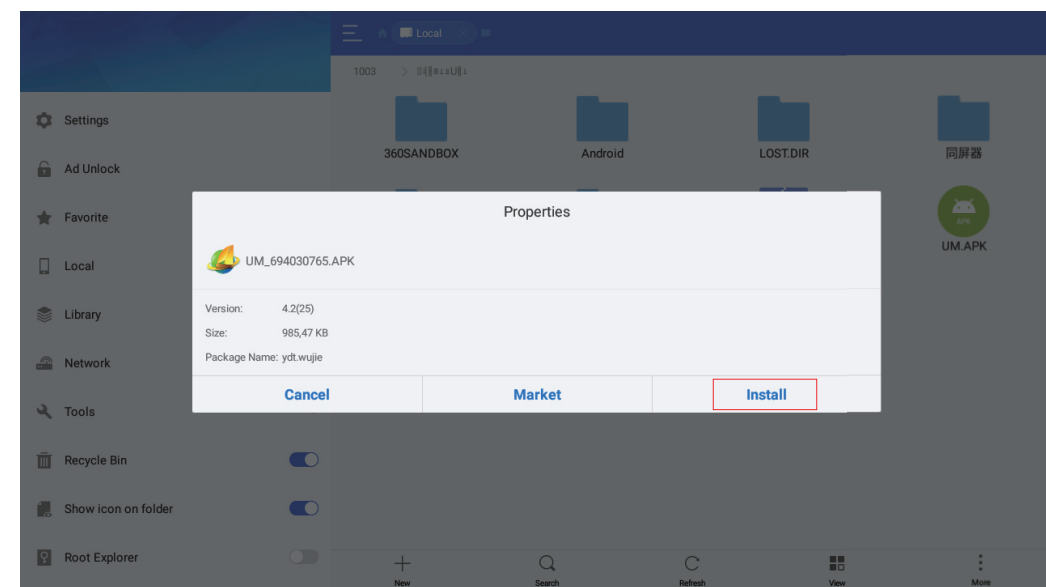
Local

1003 > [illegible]

360SANDBOX

Android

LOST.DIR

同屏器

UM.APK

Settings

Ad Unlock

Favorite

Local

Library

Network

Tools

Recycle Bin

Show icon on folder

Root Explorer

Properties

UM_694030765.APK

Version: 4.2(25)

Size: 985,47 KB

Package Name: ydt.wujie

Cancel

Market

Install

New

Search

Refresh

View

More